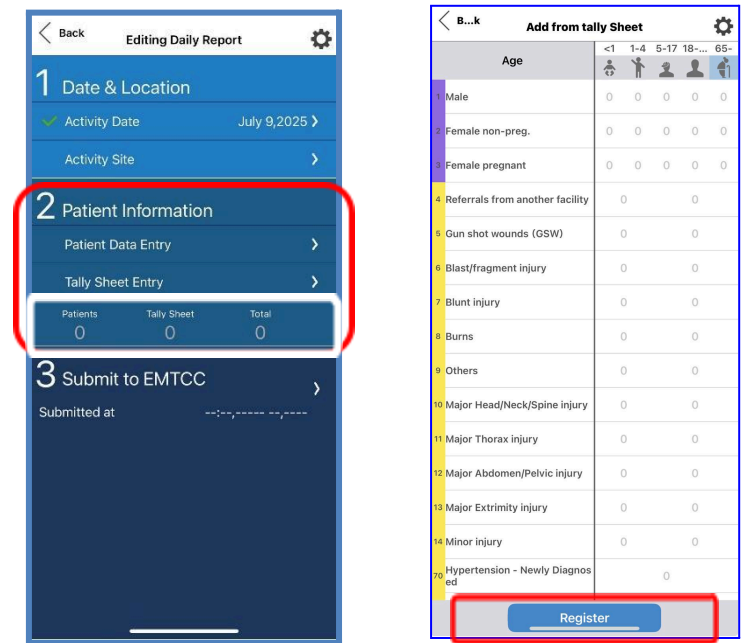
Back
Editing Daily Report

1 Date & Location
Activity Date July 9,2025 ›
Activity Site ›

2 Patient Information
Patient Data Entry ›
Tally Sheet Entry ›

| Patients | Tally Sheet | Total |
|---|---|---|
| 0 | 0 | 0 |

3 Submit to EMTCC ›
Submitted at --:--,----- --,----

B...k
Add from tally Sheet

| Age | <1 | 1-4 | 5-17 | 18-... | 65- |
|---|---|---|---|---|---|
| 1 Male | 0 | 0 | 0 | 0 | 0 |
| 2 Female non-preg. | 0 | 0 | 0 | 0 | 0 |
| 3 Female pregnant | 0 | 0 | 0 | 0 | 0 |
| 4 Referrals from another facility | 0 | | | 0 | |
| 5 Gun shot wounds (GSW) | 0 | | | 0 | |
| 6 Blast/fragment injury | 0 | | | 0 | |
| 7 Blunt injury | 0 | | | 0 | |
| 8 Burns | 0 | | | 0 | |
| 9 Others | 0 | | | 0 | |
| 10 Major Head/Neck/Spine injury | 0 | | | 0 | |
| 11 Major Thorax injury | 0 | | | 0 | |
| 12 Major Abdomen/Pelvic injury | 0 | | | 0 | |
| 13 Major Extrimity injury | 0 | | | 0 | |
| 14 Minor injury | 0 | | | 0 | |
| 70 Hypertension - Newly Diagnosed | | | 0 | | |

Register